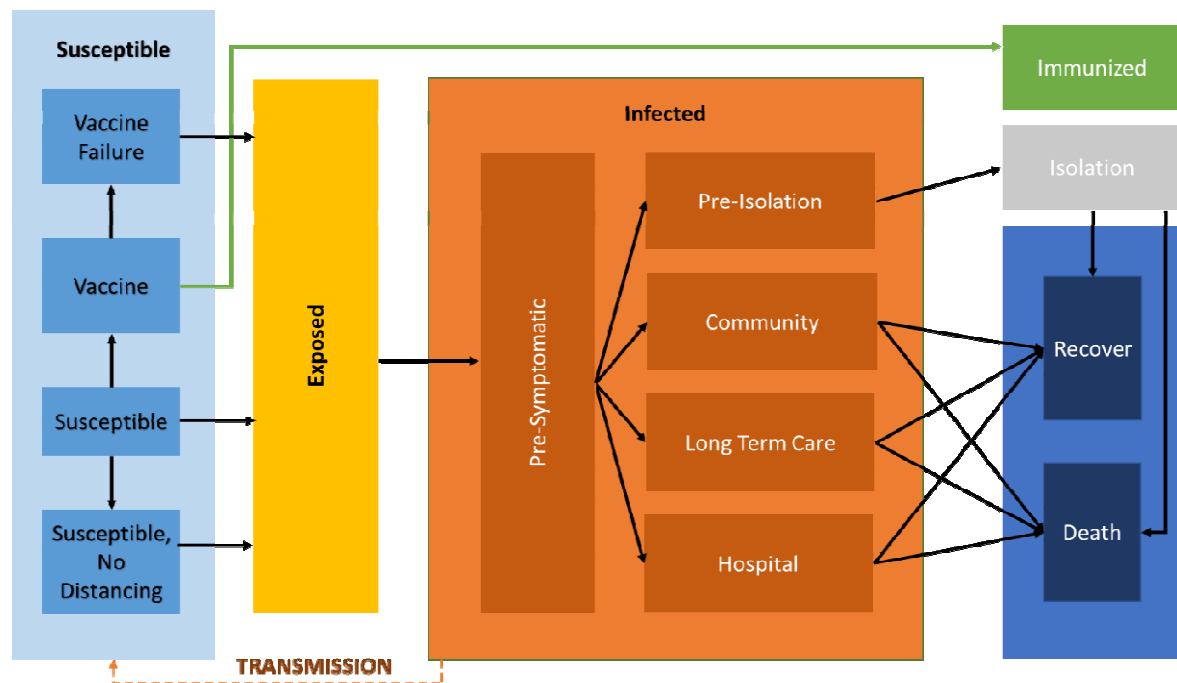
Susceptible

Vaccine Failure

Vaccine

Susceptible

Susceptible, No Distancing

Exposed

Infected

Pre-Symptomatic

Pre-Isolation

Community

Long Term Care

Hospital

Immunized

Isolation

Recover

Death

TRANSMISSION